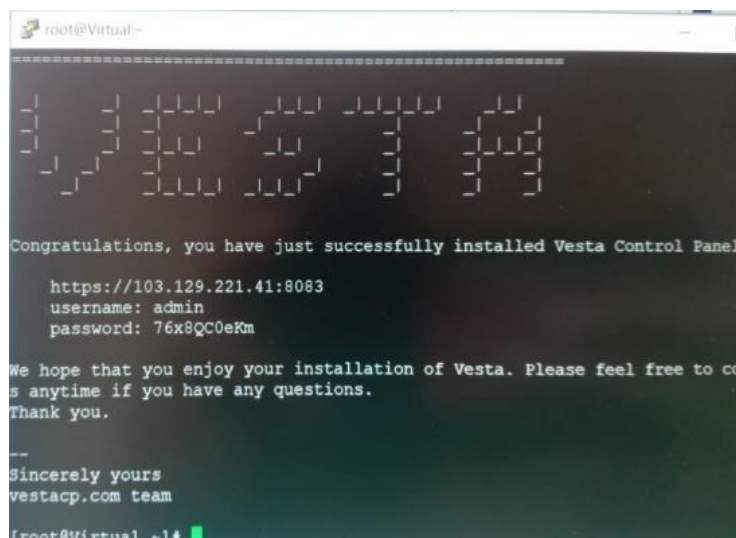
root@Virtual:~

==========================================================

VESTA

Congratulations, you have just successfully installed Vesta Control Panel

https://103.129.221.41:8083
username: admin
password: 76x8QC0eKm

We hope that you enjoy your installation of Vesta. Please feel free to co
s anytime if you have any questions.
Thank you.

--
Sincerely yours
vestacp.com team

[root@Virtual ~]#